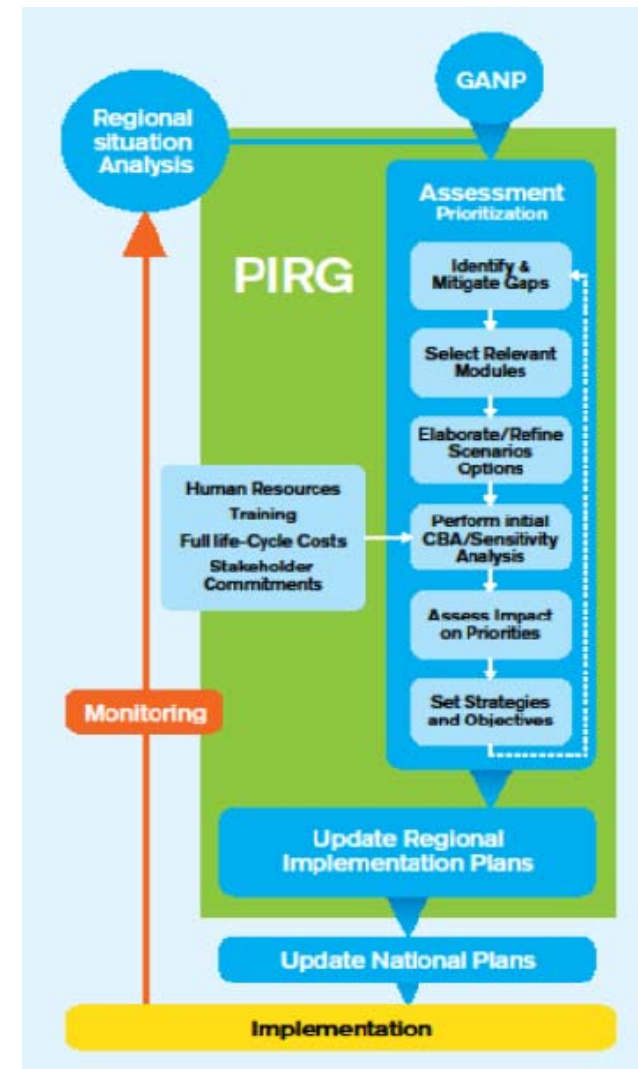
GANP

Regional situation Analysis

PIRG

Assessment
Prioritization

Identify & Mitigate Gaps

Select Relevant Modules

Elaborate/Refine Scenarios Options

Human Resources
Training
Full life-Cycle Costs
Stakeholder Commitments

Perform initial CBA/Sensitivity Analysis

Assess Impact on Priorities

Set Strategies and Objectives

Monitoring

Update Regional Implementation Plans

Update National Plans

Implementation